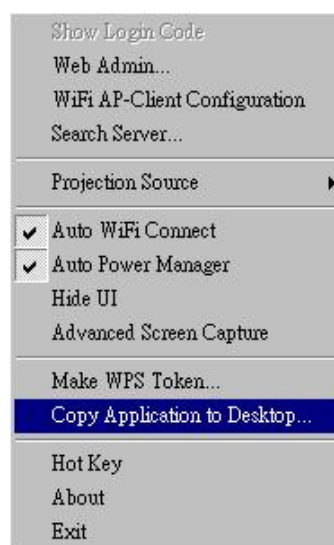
Show Login Code
Web Admin...
WiFi AP-Client Configuration
Search Server...

Projection Source

Auto WiFi Connect
Auto Power Manager
Hide UI
Advanced Screen Capture

Make WPS Token...
Copy Application to Desktop...

Hot Key
About
Exit